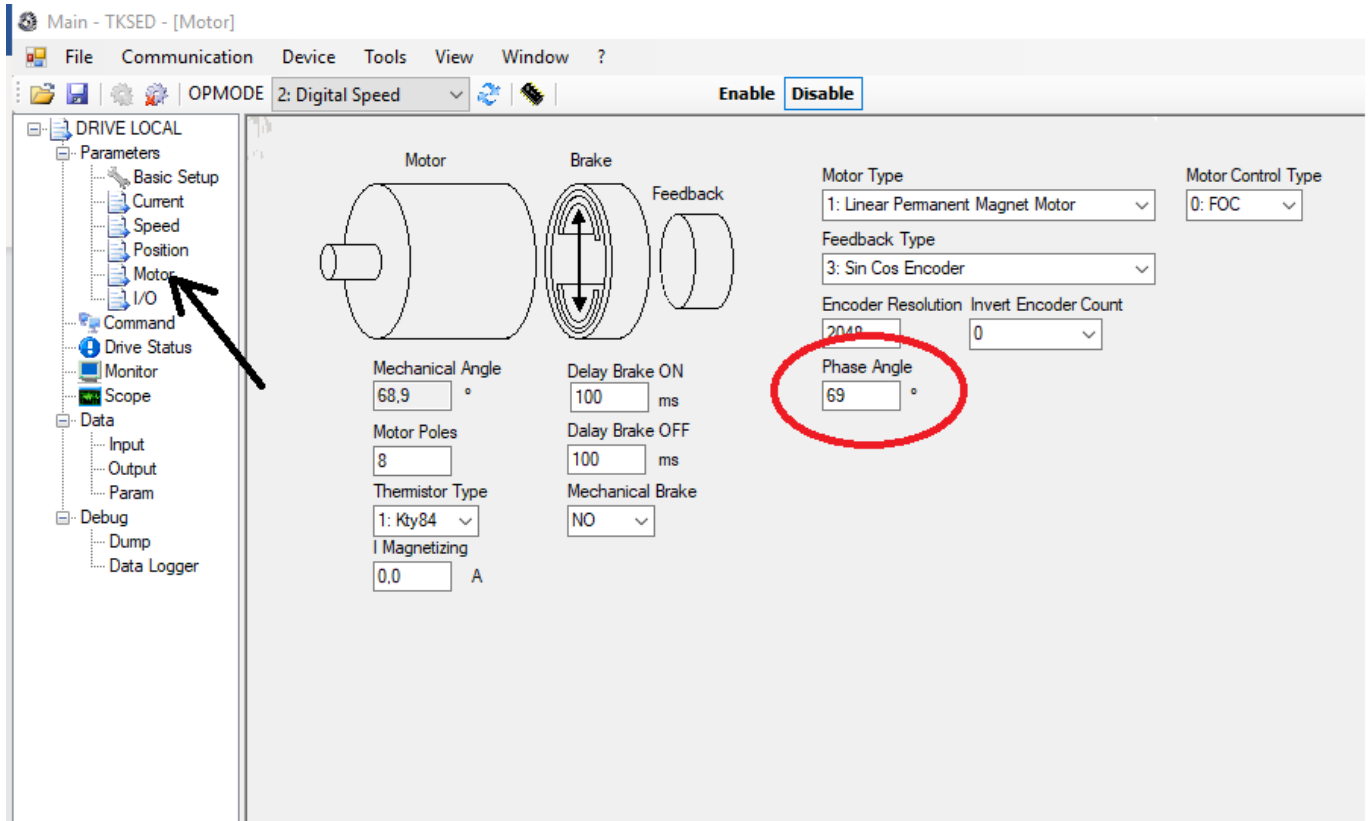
Main - TKSED - [Motor]

File Communication Device Tools View Window ?

OPMODE 2: Digital Speed

Enable Disable

DRIVE LOCAL
Parameters
Basic Setup
Current
Speed
Position
Motor
I/O
Command
Drive Status
Monitor
Scope
Data
Input
Output
Param
Debug
Dump
Data Logger

Motor

Brake

Feedback

Mechanical Angle
68,9 °

Motor Poles
8

Thermistor Type
1: Kty84

I Magnetizing
0,0 A

Delay Brake ON
100 ms

Dalay Brake OFF
100 ms

Mechanical Brake
NO

Motor Type
1: Linear Permanent Magnet Motor

Feedback Type
3: Sin Cos Encoder

Encoder Resolution
2048

Invert Encoder Count
0

Phase Angle
69 °

Motor Control Type
0: FOC